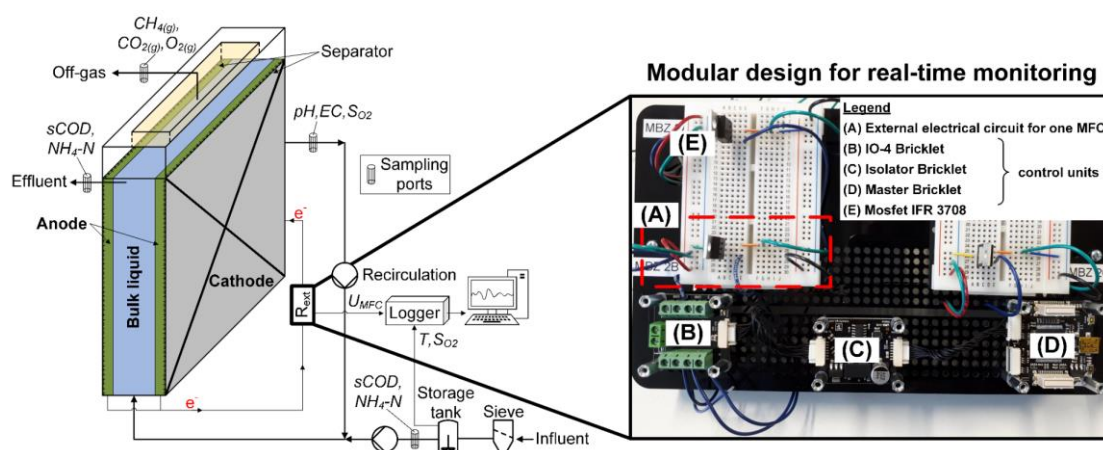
$CH_{4(g)}$, $CO_{2(g)}$, $O_{2(g)}$

Separator

Off-gas

$pH, EC, S_{O2}$

sCOD, $NH_4$-N

Sampling ports

Effluent

$e^-$

Anode

Bulk liquid

Cathode

Recirculation

$R_{ext}$

$U_{MFC}$

Logger

$T, S_{O2}$

$e^-$

sCOD, $NH_4$-N

Storage tank

Sieve

Influent

Modular design for real-time monitoring

Legend

(A) External electrical circuit for one MFC

(B) IO-4 Bricklet

(C) Isolator Bricklet

(D) Master Bricklet

(E) Mosfet IFR 3708

control units

MBZ

(E)

(A)

MBZ 2B

MBZ

(B)

(C)

(D)